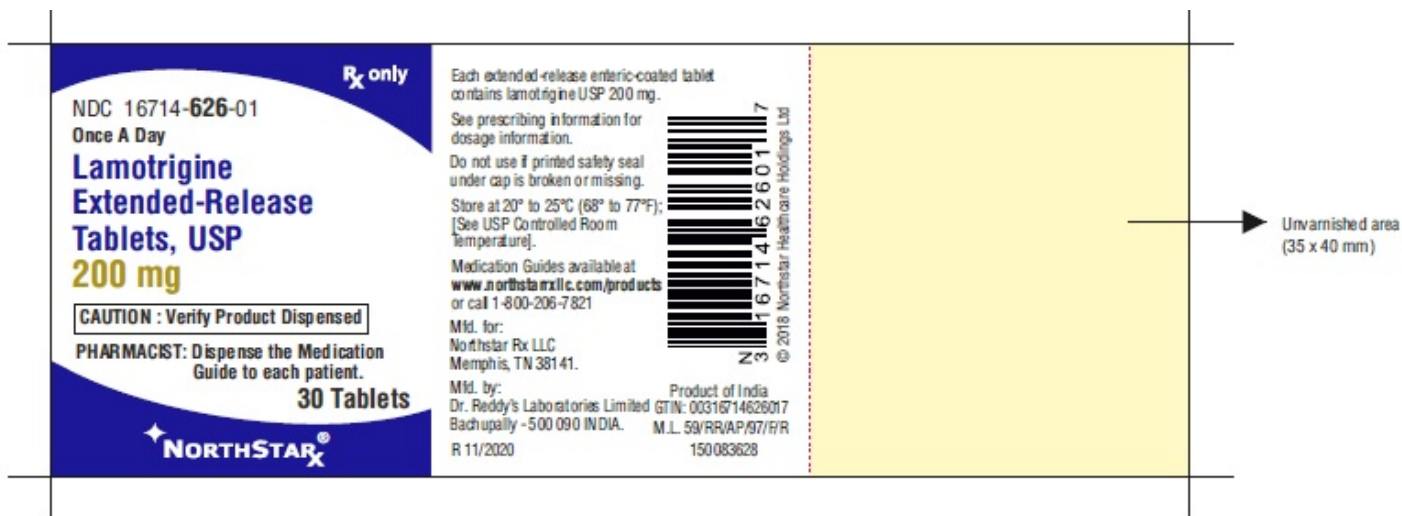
Rx only

NDC 16714-626-01
Once A Day
Lamotrigine Extended-Release Tablets, USP
200 mg

CAUTION : Verify Product Dispensed

PHARMACIST: Dispense the Medication Guide to each patient.

30 Tablets

NORTHSTARRx®

Each extended-release enteric-coated tablet contains lamotrigine USP 200 mg.

See prescribing information for dosage information.

Do not use if printed safety seal under cap is broken or missing.

Store at 20° to 25°C (68° to 77°F); [See USP Controlled Room Temperature].

Medication Guides available at www.northstarrxllc.com/products or call 1-800-206-7821

Mfd. for:
Northstar Rx LLC
Memphis, TN 38141.

Mfd. by:
Dr. Reddy's Laboratories Limited
Bachupally - 500 090 INDIA.

R 11/2020

N 3 16714 62601 7

© 2018 Northstar Healthcare Holdings Ltd

Product of India
GTIN: 00316714626017
M.L. 59/RR/AP/97/F/R
150083628

Unvarnished area
(35 x 40 mm)